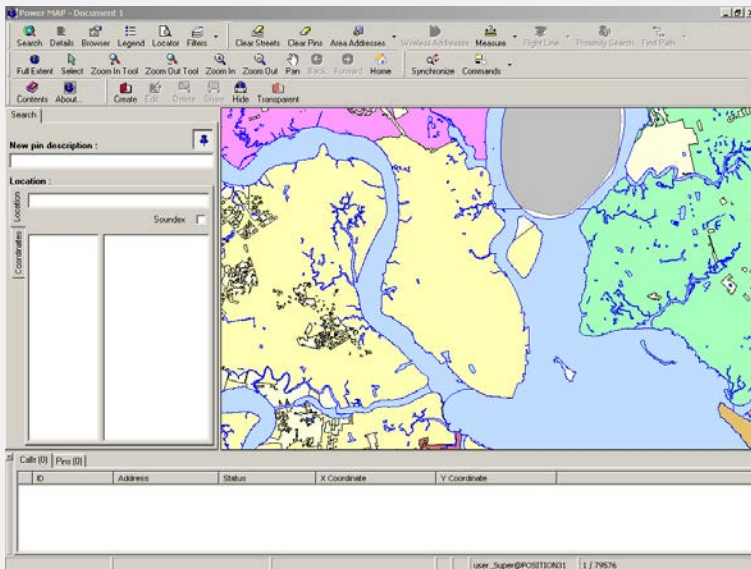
Power MAP - Document 1

Search Details Browser Legend Locator Filters Clear Streets Clear Pins Area Addresses Wireless Addresses Measure Flight Line Proximity Search Find Path

Full Extent Select Zoom In Tool Zoom Out Tool Zoom In Zoom Out Pan Back Forward Home Synchronize Commands

Contents About... Create Edit Delete Snap Hide Transparent

Search

New pin description :

Location :

Location

Coordinates

Soundex

Calls (0) Pins (0)

| ID | Address | Status | X Coordinate | Y Coordinate |
|---|---|---|---|---|

user_Super@POSITION31 1 / 79576